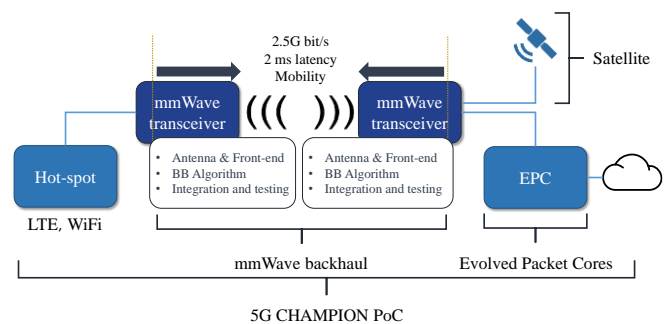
2.5G bit/s
2 ms latency
Mobility

Satellite

mmWave transceiver

mmWave transceiver

Hot-spot

LTE, WiFi

• Antenna & Front-end
• BB Algorithm
• Integration and testing

• Antenna & Front-end
• BB Algorithm
• Integration and testing

EPC

mmWave backhaul

Evolved Packet Cores

5G CHAMPION PoC